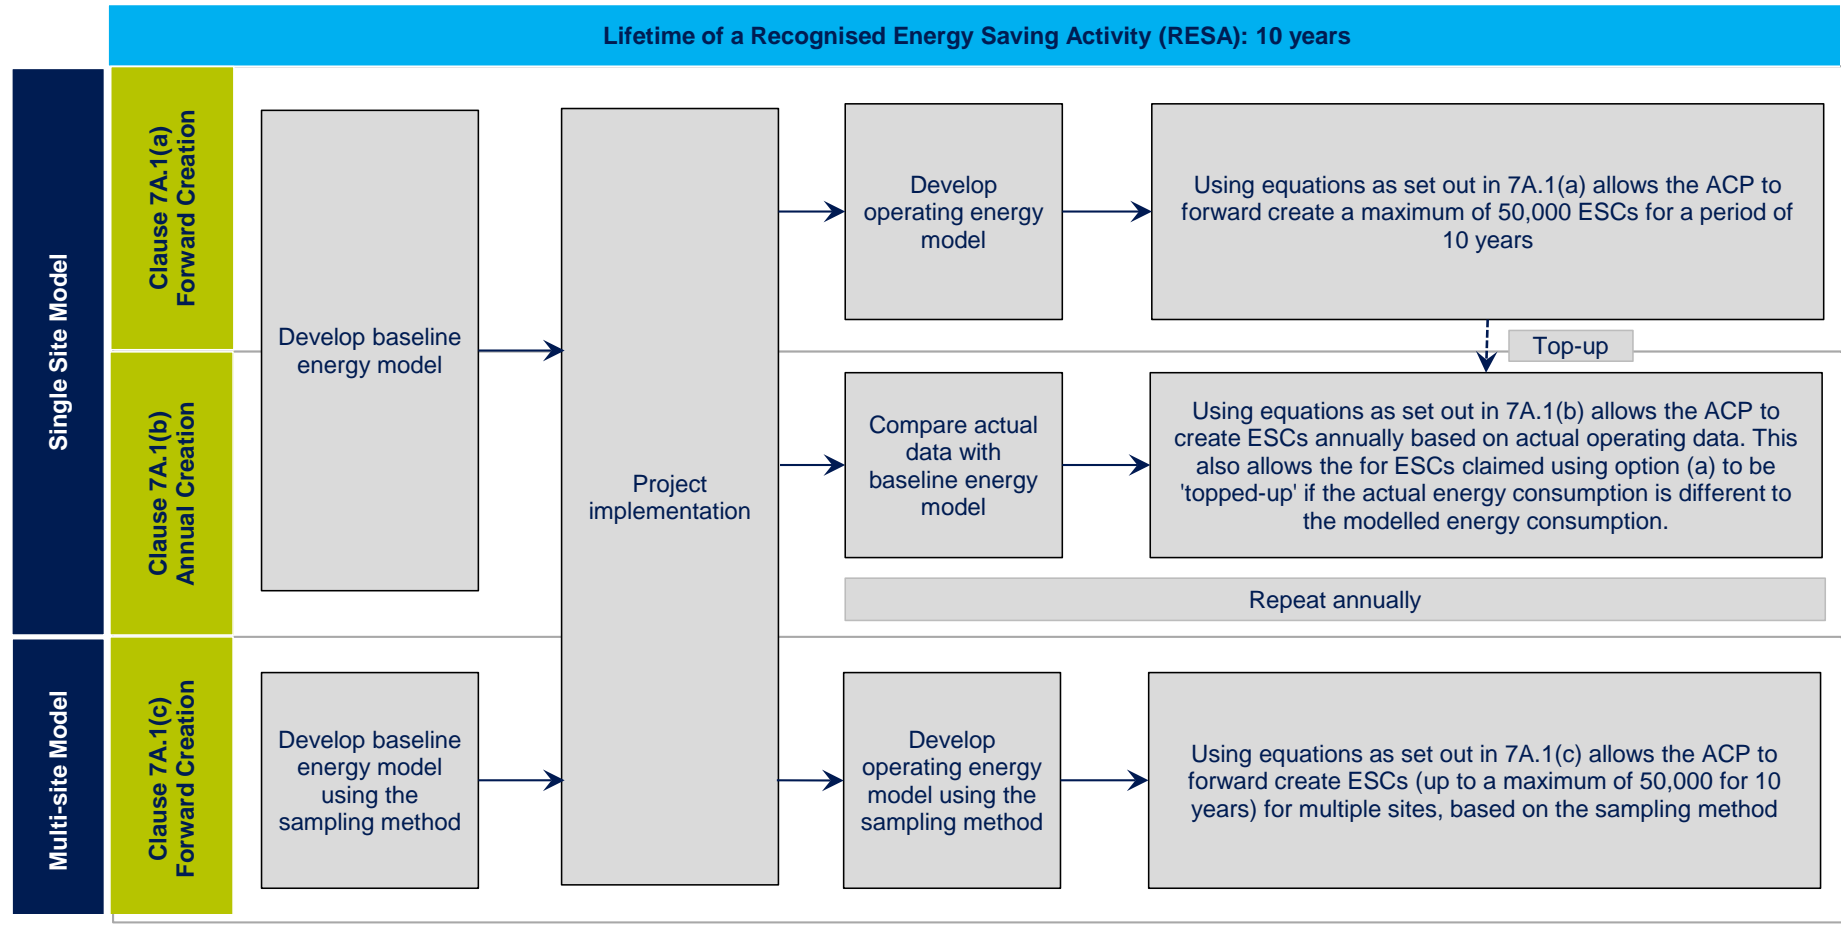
Lifetime of a Recognised Energy Saving Activity (RESA): 10 years

Single Site Model

Clause 7A.1(a) Forward Creation

Clause 7A.1(b) Annual Creation

Develop baseline energy model

Project implementation

Develop operating energy model

Using equations as set out in 7A.1(a) allows the ACP to forward create a maximum of 50,000 ESCs for a period of 10 years

Top-up

Compare actual data with baseline energy model

Using equations as set out in 7A.1(b) allows the ACP to create ESCs annually based on actual operating data. This also allows the for ESCs claimed using option (a) to be 'topped-up' if the actual energy consumption is different to the modelled energy consumption.

Repeat annually

Multi-site Model

Clause 7A.1(c) Forward Creation

Develop baseline energy model using the sampling method

Develop operating energy model using the sampling method

Using equations as set out in 7A.1(c) allows the ACP to forward create ESCs (up to a maximum of 50,000 for 10 years) for multiple sites, based on the sampling method